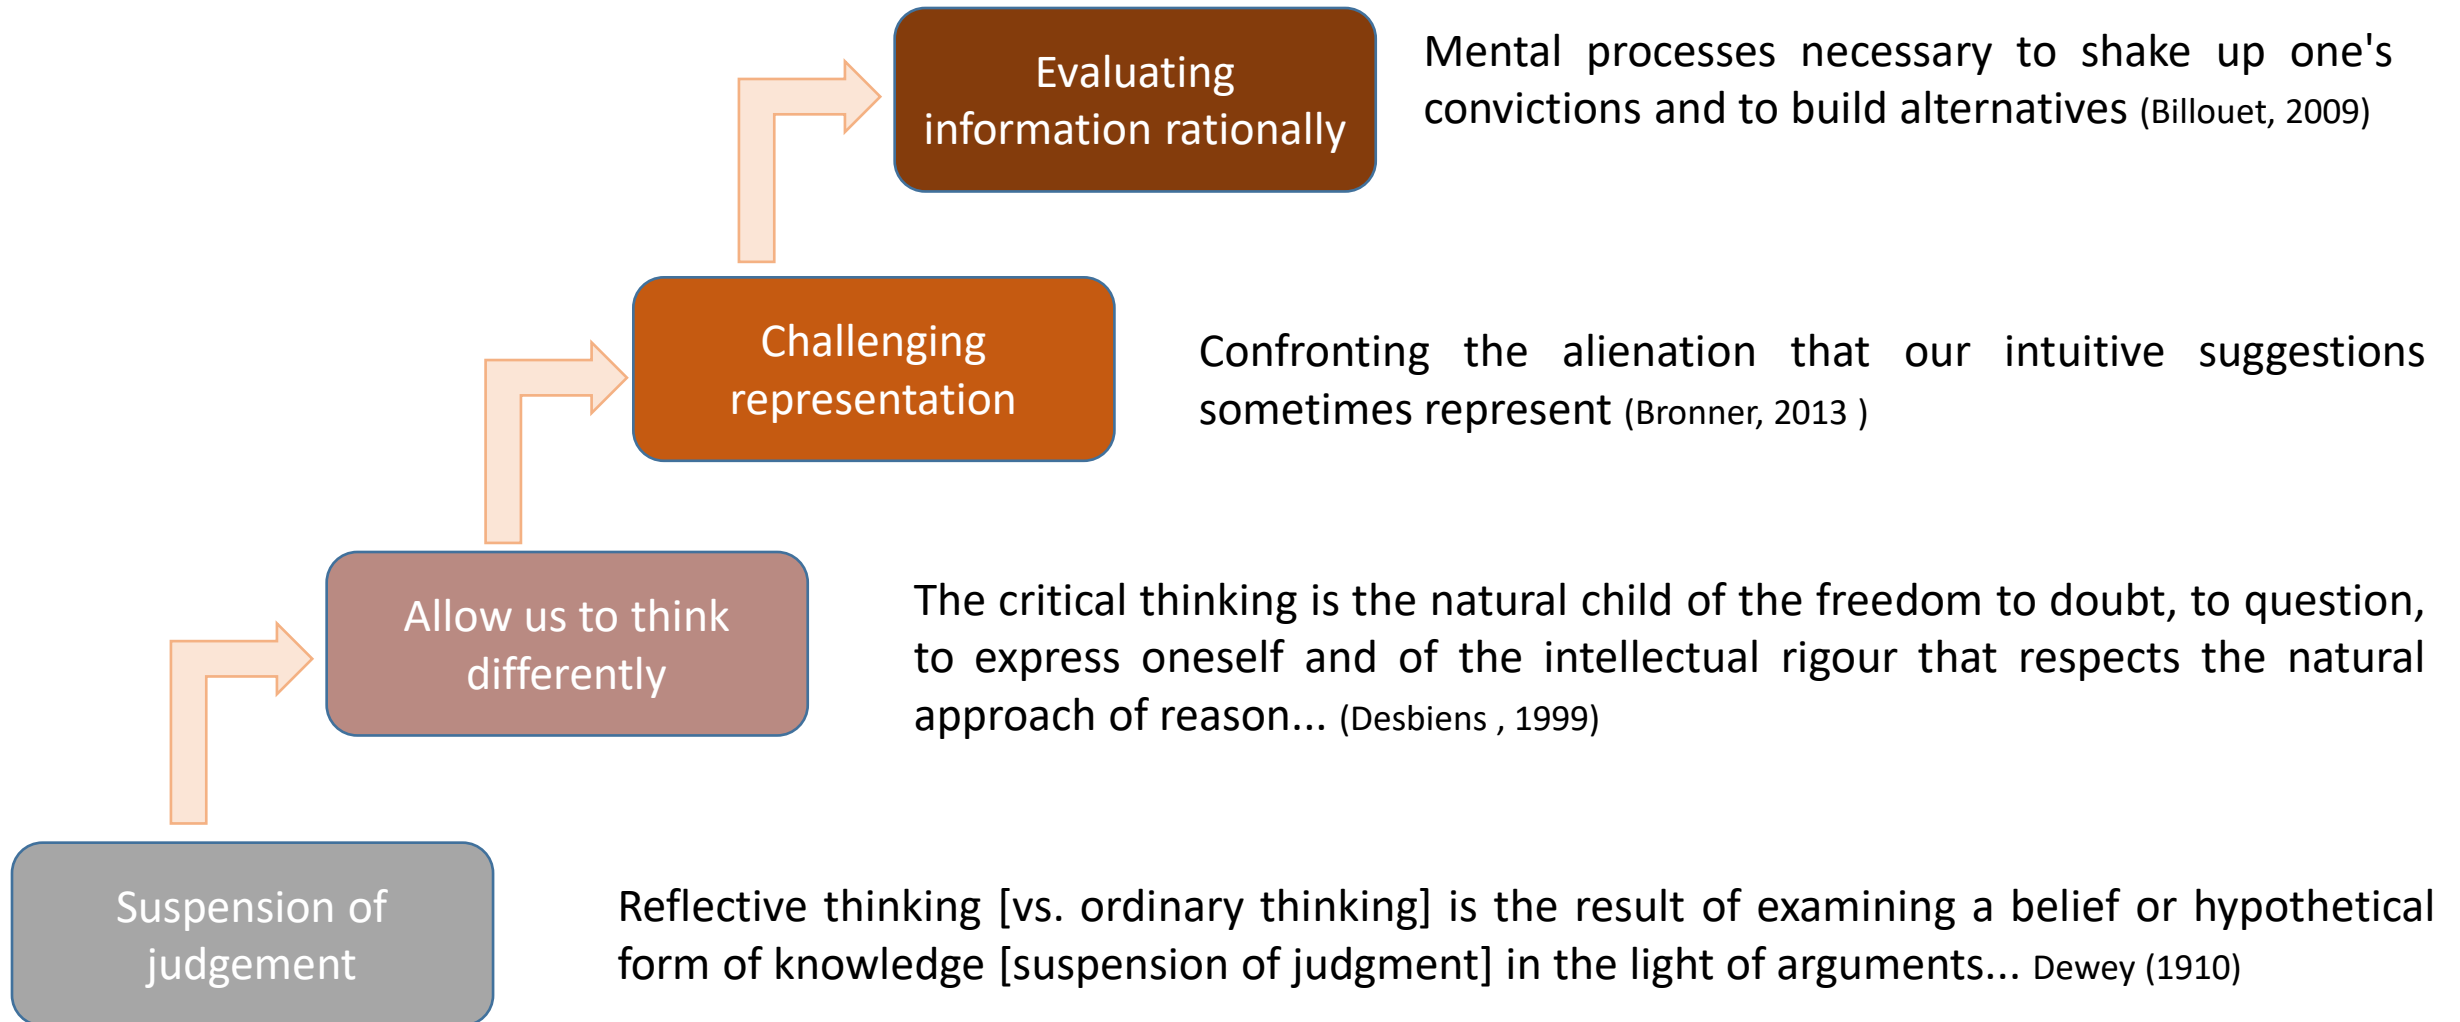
Evaluating information rationally

Mental processes necessary to shake up one's convictions and to build alternatives (Billouet, 2009)

Challenging representation

Confronting the alienation that our intuitive suggestions sometimes represent (Bronner, 2013 )

Allow us to think differently

The critical thinking is the natural child of the freedom to doubt, to question, to express oneself and of the intellectual rigour that respects the natural approach of reason... (Desbiens , 1999)

Suspension of judgement

Reflective thinking [vs. ordinary thinking] is the result of examining a belief or hypothetical form of knowledge [suspension of judgment] in the light of arguments... Dewey (1910)